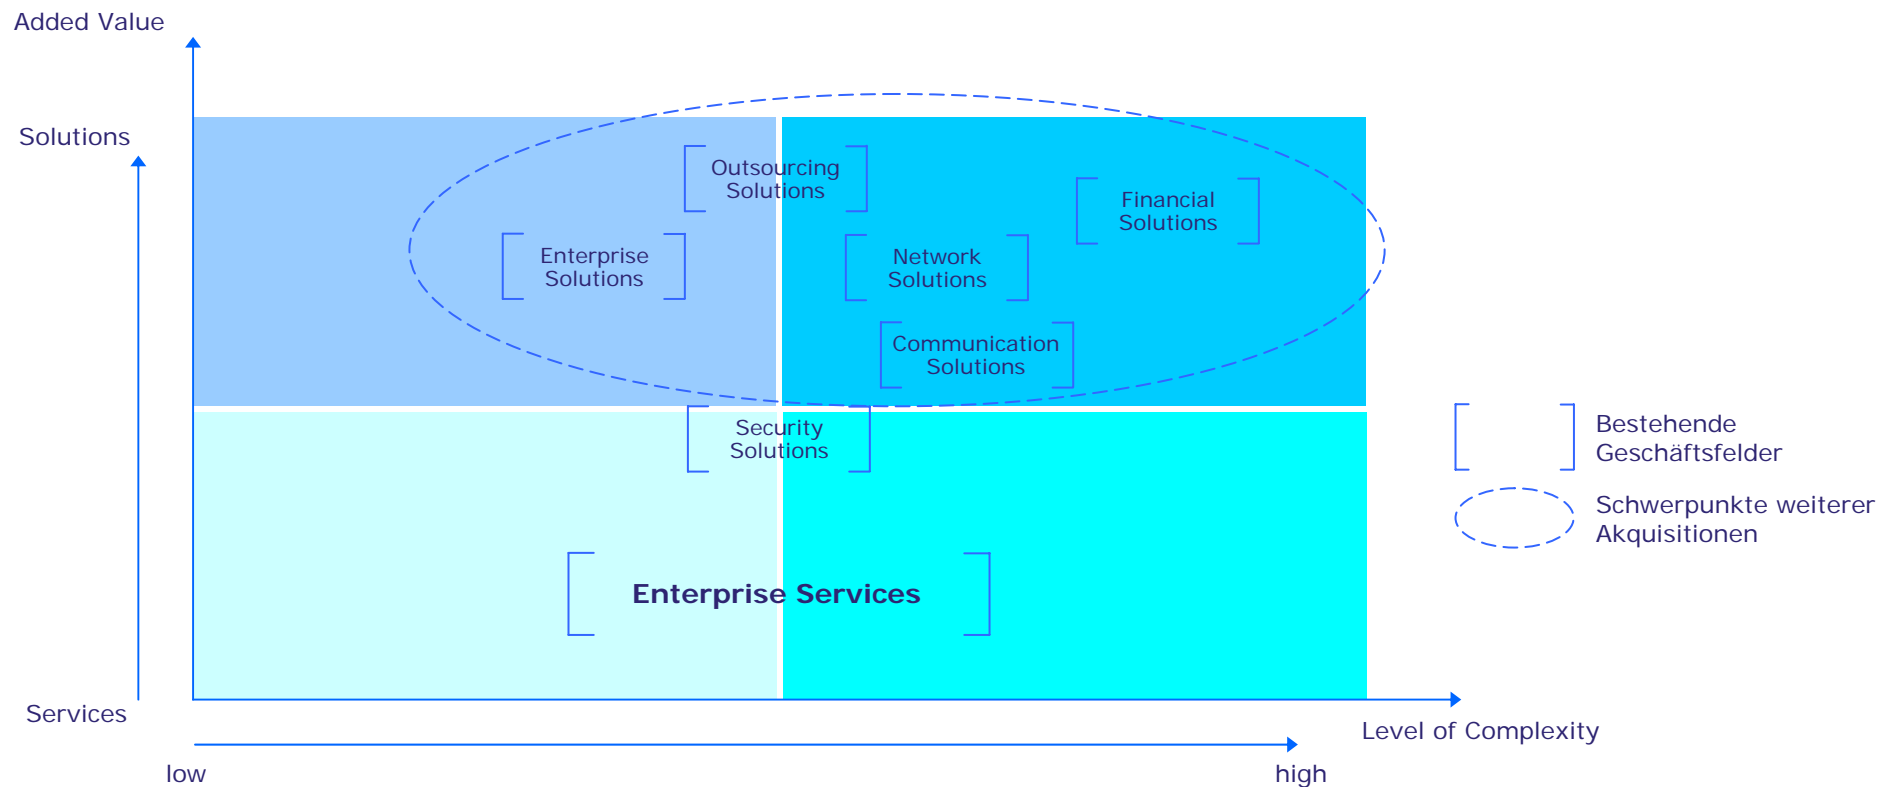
Added Value

Solutions

Outsourcing Solutions

Financial Solutions

Enterprise Solutions

Network Solutions

Communication Solutions

Security Solutions

Bestehende Geschäftsfelder

Schwerpunkte weiterer Akquisitionen

Enterprise Services

Services

Level of Complexity

low

high